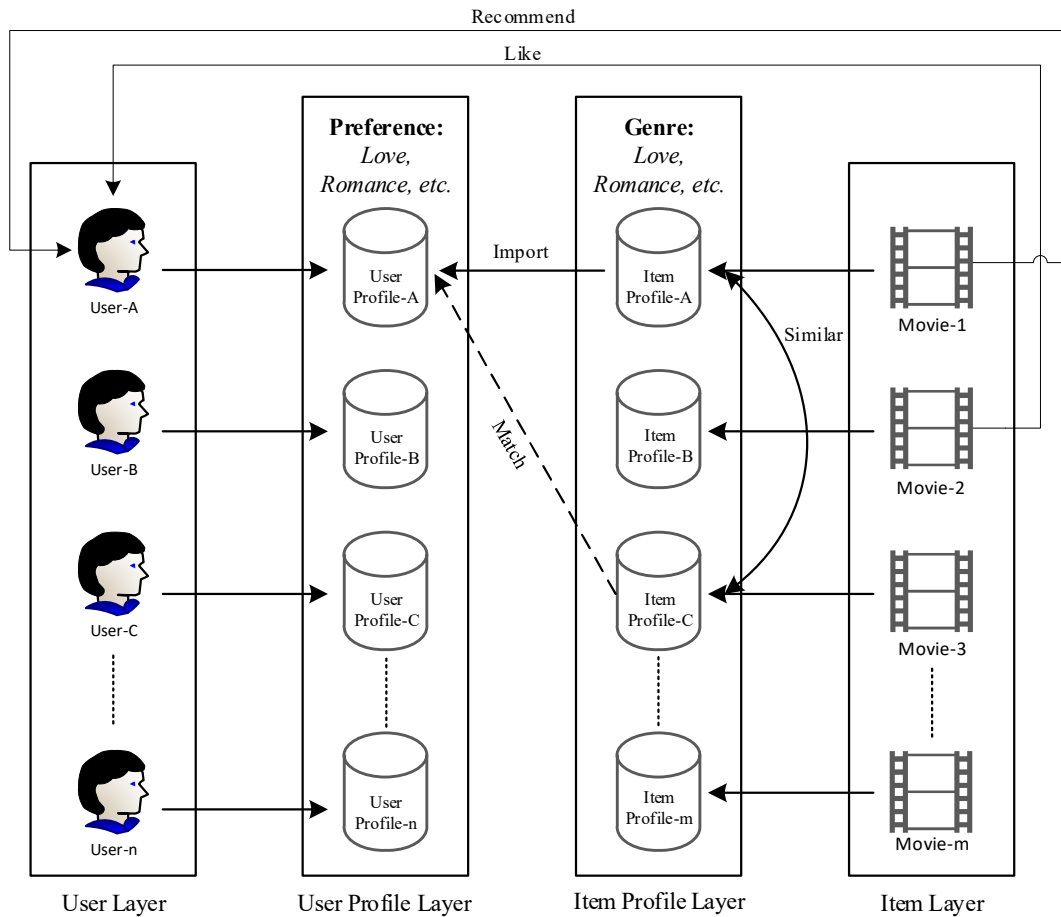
Recommend

Like

User-A

User-B

User-C

User-n

User Layer

Preference: *Love, Romance, etc.*

User Profile-A

User Profile-B

User Profile-C

User Profile-n

User Profile Layer

Import

Match

Genre: *Love, Romance, etc.*

Item Profile-A

Item Profile-B

Item Profile-C

Item Profile-m

Item Profile Layer

Similar

Movie-1

Movie-2

Movie-3

Movie-m

Item Layer